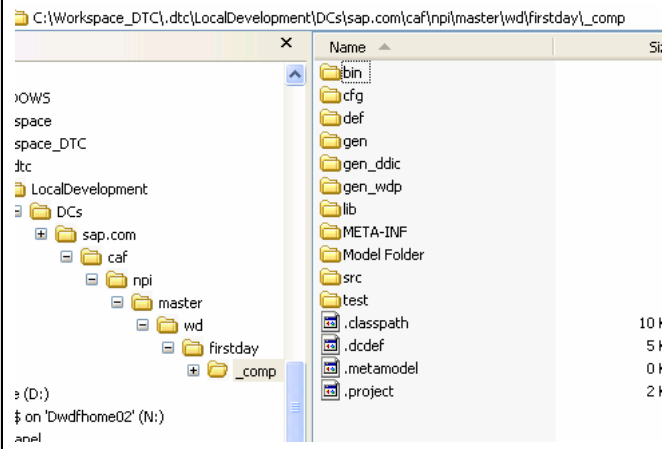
C:\Workspace_DTC\.dtc\LocalDevelopment\DCs\sap.com\caf\npi\master\wd\firstday\_comp

×

)OWS
space
space_DTC
dtc
LocalDevelopment
DCs
sap.com
caf
npi
master
wd
firstday
_comp
e (D:)
$ on 'Dwdfhome02' (N:)
anel

| Name | Si |
|---|---|
| bin | |
| cfg | |
| def | |
| gen | |
| gen_ddic | |
| gen_wdp | |
| lib | |
| META-INF | |
| Model Folder | |
| src | |
| test | |
| .classpath | 10 K |
| .dcdef | 5 K |
| .metamodel | 0 K |
| .project | 2 K |